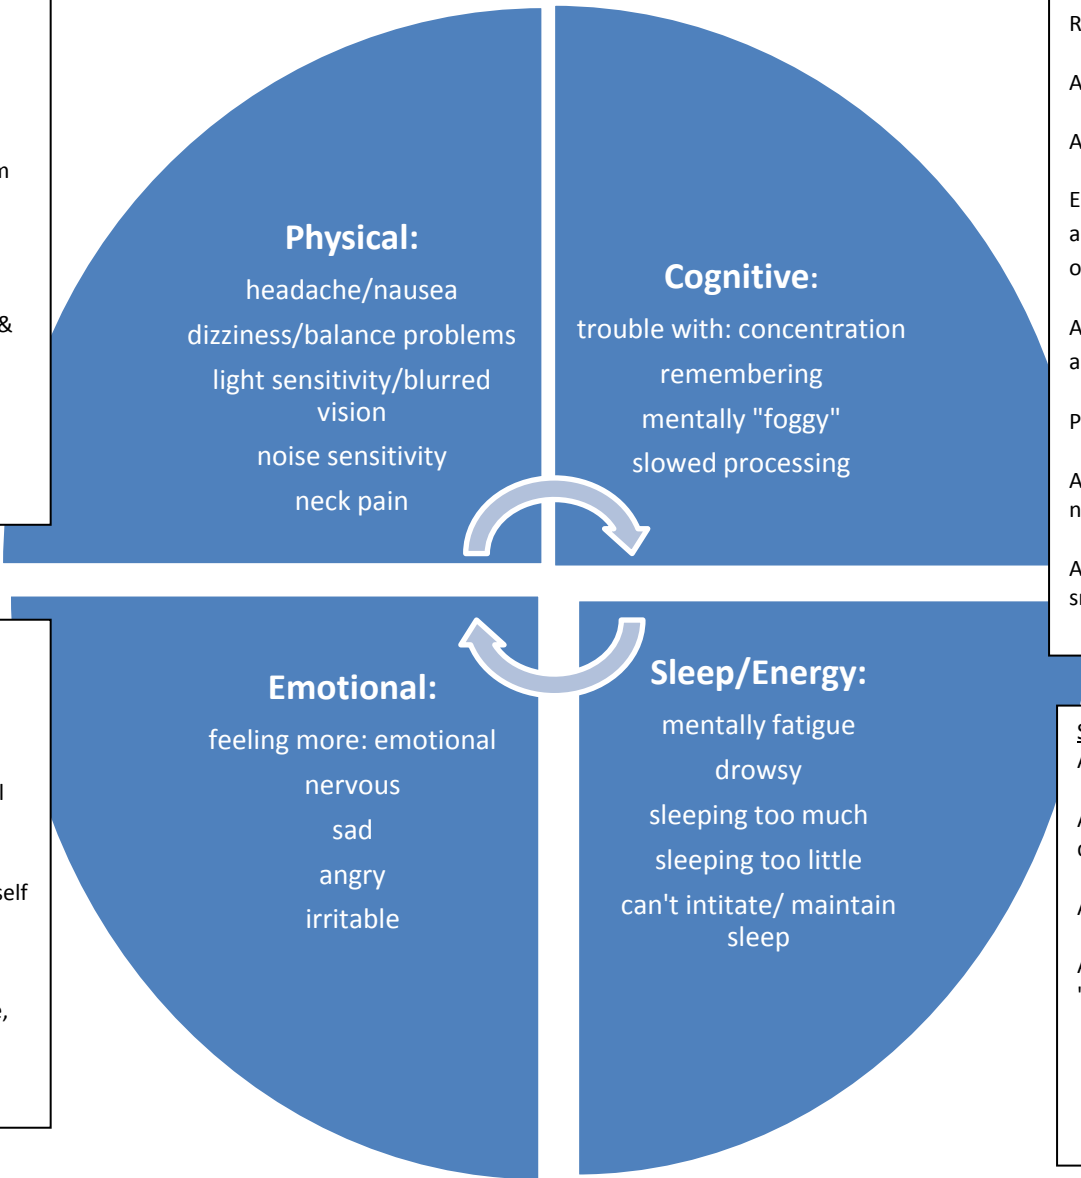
n

&

Physical:
headache/nausea
dizziness/balance problems
light sensitivity/blurred vision
noise sensitivity
neck pain

Cognitive:
trouble with: concentration
remembering
mentally "foggy"
slowed processing

R

A

A

E
a
o

A
a

P

A
n

A
s

l

elf

,

Emotional:
feeling more: emotional
nervous
sad
angry
irritable

Sleep/Energy:
mentally fatigue
drowsy
sleeping too much
sleeping too little
can't intitate/ maintain sleep

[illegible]